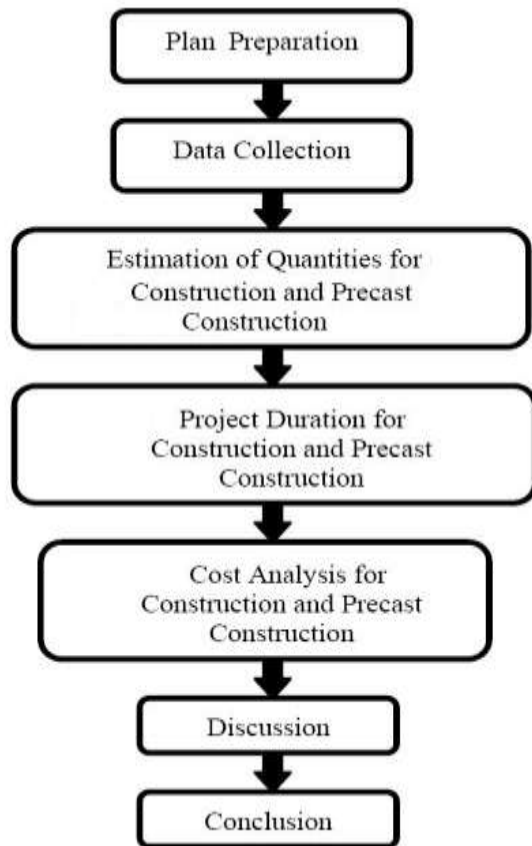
Plan Preparation

Data Collection

Estimation of Quantities for Construction and Precast Construction

Project Duration for Construction and Precast Construction

Cost Analysis for Construction and Precast Construction

Discussion

Conclusion